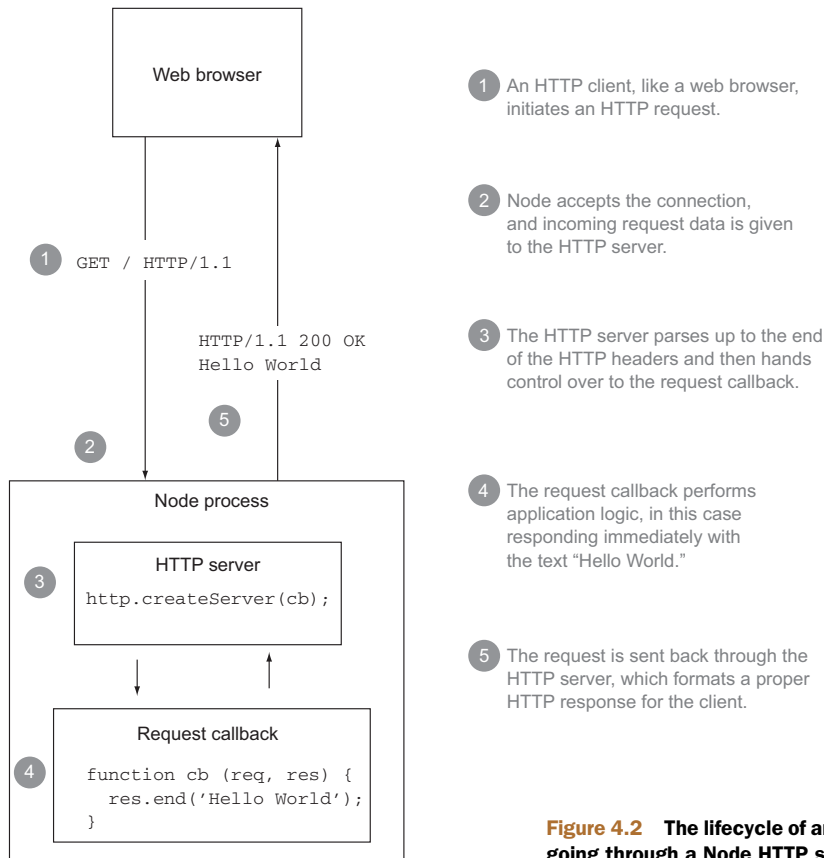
Web browser

1 GET / HTTP/1.1

HTTP/1.1 200 OK
Hello World

5

2

Node process

HTTP server

3 http.createServer(cb);

Request callback

4 function cb (req, res) {
  res.end('Hello World');
}

1 An HTTP client, like a web browser, initiates an HTTP request.

2 Node accepts the connection, and incoming request data is given to the HTTP server.

3 The HTTP server parses up to the end of the HTTP headers and then hands control over to the request callback.

4 The request callback performs application logic, in this case responding immediately with the text "Hello World."

5 The request is sent back through the HTTP server, which formats a proper HTTP response for the client.

Figure 4.2 The lifecycle of a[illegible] going through a Node HTTP s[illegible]